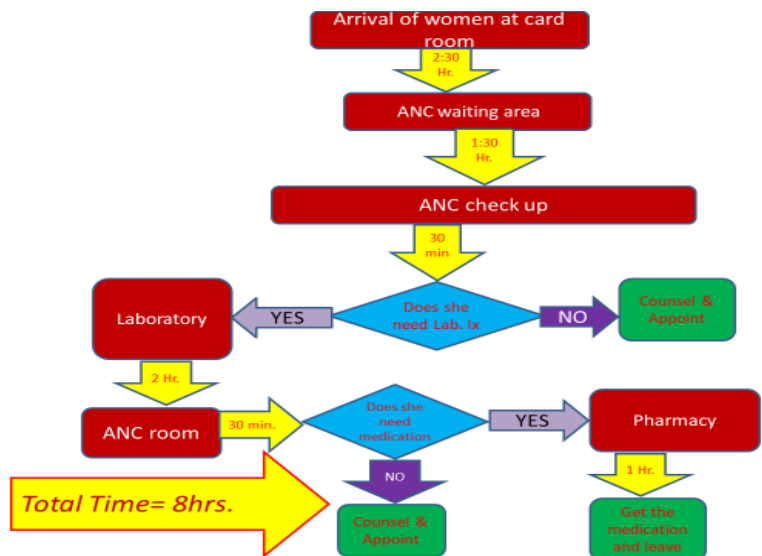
Arrival of women at card room

2:30 Hr.

ANC waiting area

1:30 Hr.

ANC check up

30 min

Laboratory

YES

Does she need Lab. Ix

NO

Counsel & Appoint

2 Hr.

ANC room

30 min.

Does she need medication

YES

Pharmacy

NO

1 Hr.

Total Time= 8hrs.

Counsel & Appoint

Get the medication and leave